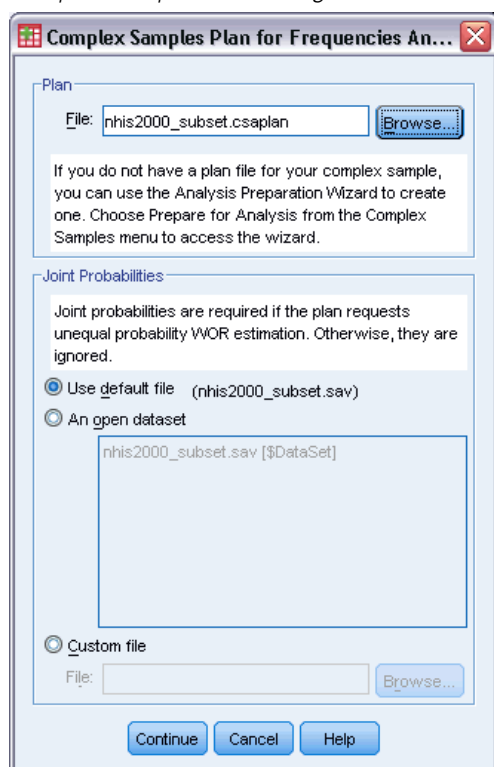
Complex Samples Plan for Frequencies An...

Plan

File: nhis2000_subset.csaplan

Browse...

If you do not have a plan file for your complex sample, you can use the Analysis Preparation Wizard to create one. Choose Prepare for Analysis from the Complex Samples menu to access the wizard.

Joint Probabilities

Joint probabilities are required if the plan requests unequal probability WOR estimation. Otherwise, they are ignored.

Use default file (nhis2000_subset.sav)

An open dataset

nhis2000_subset.sav [$DataSet]

Custom file

File:

Browse...

Continue

Cancel

Help